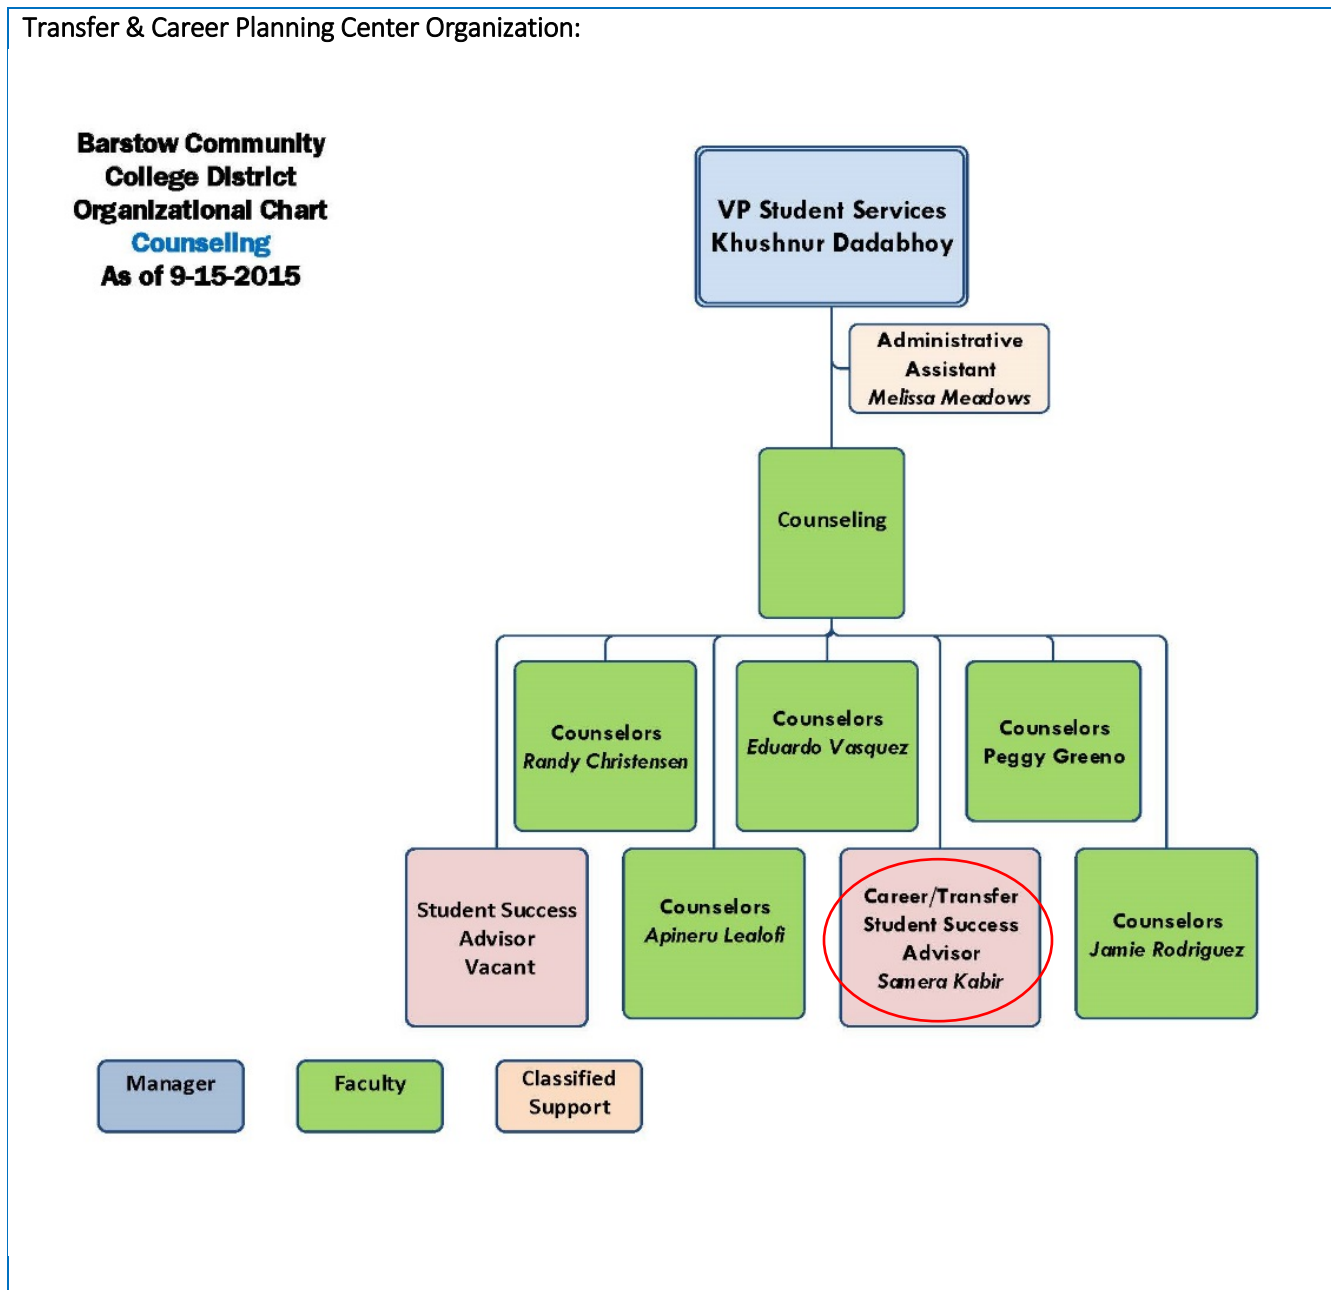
Transfer & Career Planning Center Organization:

Barstow Community College District Organizational Chart
Counseling
As of 9-15-2015

VP Student Services
Khushnur Dadabhoy

Administrative Assistant
Melissa Meadows

Counseling

Counselors
Randy Christensen

Counselors
Eduardo Vasquez

Counselors
Peggy Greeno

Student Success Advisor
Vacant

Counselors
Apineru Lealofi

Career/Transfer Student Success Advisor
Samera Kabir

Counselors
Jamie Rodriguez

Manager

Faculty

Classified Support